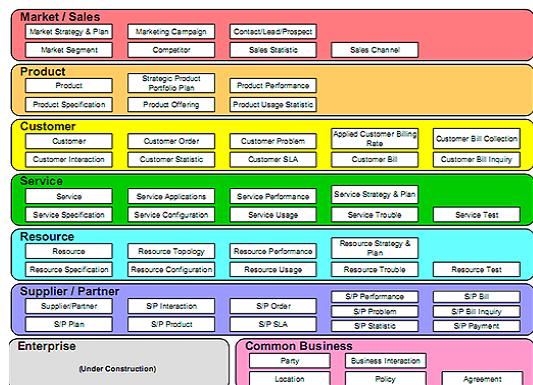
Market / Sales

Market Strategy & Plan
Marketing Campaign
Contact/Lead/Prospect
Market Segment
Competitor
Sales Statistic
Sales Channel

Product

Product
Strategic Product Portfolio Plan
Product Performance
Product Specification
Product Offering
Product Usage Statistic

Customer

Customer
Customer Order
Customer Problem
Applied Customer Billing Rate
Customer Bill Collection
Customer Interaction
Customer Statistic
Customer SLA
Customer Bill
Customer Bill Inquiry

Service

Service
Service Applications
Service Performance
Service Strategy & Plan
Service Specification
Service Configuration
Service Usage
Service Trouble
Service Test

Resource

Resource
Resource Topology
Resource Performance
Resource Strategy & Plan
Resource Specification
Resource Configuration
Resource Usage
Resource Trouble
Resource Test

Supplier / Partner

Supplier/Partner
S/P Interaction
S/P Order
S/P Performance
S/P Bill
S/P Problem
S/P Bill Inquiry
S/P Plan
S/P Product
S/P SLA
S/P Statistic
S/P Payment

Enterprise

(Under Construction)

Common Business

Party
Business Interaction
Location
Policy
Agreement